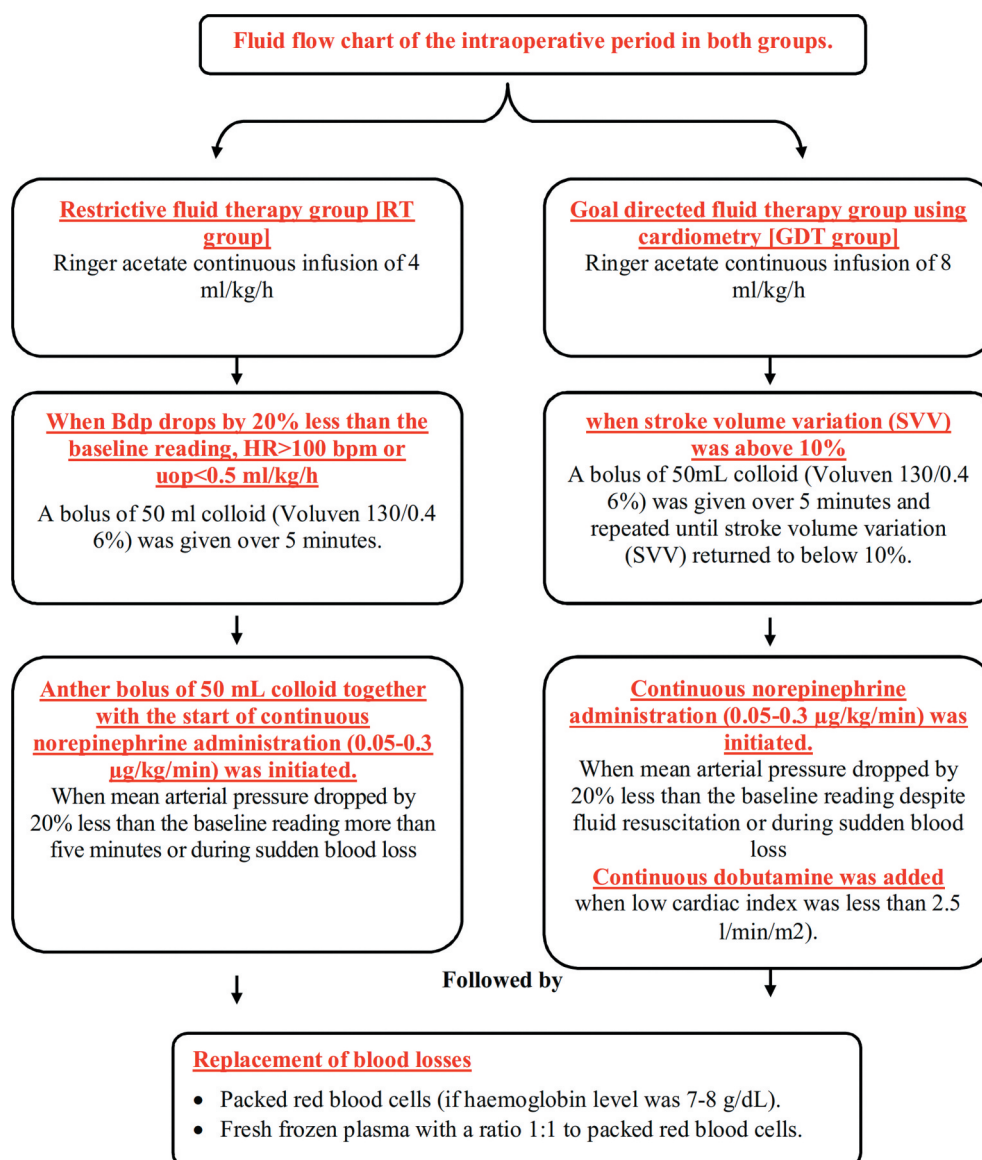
Fluid flow chart of the intraoperative period in both groups.

Restrictive fluid therapy group [RT group]
Ringer acetate continuous infusion of 4 ml/kg/h

When Bdp drops by 20% less than the baseline reading, HR>100 bpm or uop<0.5 ml/kg/h
A bolus of 50 ml colloid (Voluven 130/0.4 6%) was given over 5 minutes.

Anther bolus of 50 mL colloid together with the start of continuous norepinephrine administration (0.05-0.3 µg/kg/min) was initiated.
When mean arterial pressure dropped by 20% less than the baseline reading more than five minutes or during sudden blood loss

Goal directed fluid therapy group using cardiometry [GDT group]
Ringer acetate continuous infusion of 8 ml/kg/h

when stroke volume variation (SVV) was above 10%
A bolus of 50mL colloid (Voluven 130/0.4 6%) was given over 5 minutes and repeated until stroke volume variation (SVV) returned to below 10%.

Continuous norepinephrine administration (0.05-0.3 µg/kg/min) was initiated.
When mean arterial pressure dropped by 20% less than the baseline reading despite fluid resuscitation or during sudden blood loss
Continuous dobutamine was added
when low cardiac index was less than 2.5 l/min/m2).

Followed by

Replacement of blood losses
• Packed red blood cells (if haemoglobin level was 7-8 g/dL).
• Fresh frozen plasma with a ratio 1:1 to packed red blood cells.